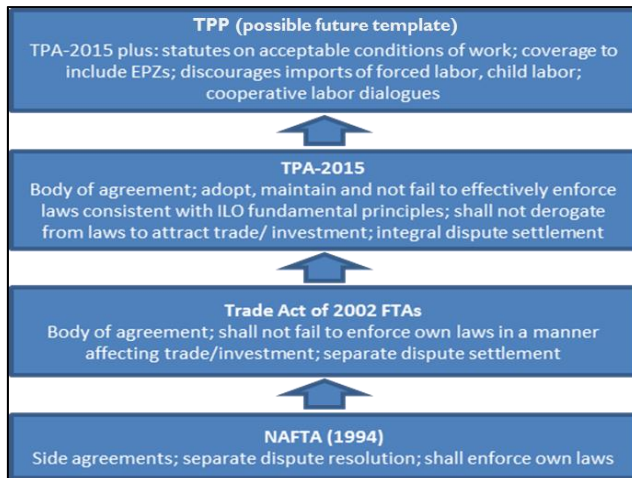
TPP (possible future template)

TPA-2015 plus: statutes on acceptable conditions of work; coverage to include EPZs; discourages imports of forced labor, child labor; cooperative labor dialogues

TPA-2015

Body of agreement; adopt, maintain and not fail to effectively enforce laws consistent with ILO fundamental principles; shall not derogate from laws to attract trade/ investment; integral dispute settlement

Trade Act of 2002 FTAs

Body of agreement; shall not fail to enforce own laws in a manner affecting trade/investment; separate dispute settlement

NAFTA (1994)

Side agreements; separate dispute resolution; shall enforce own laws